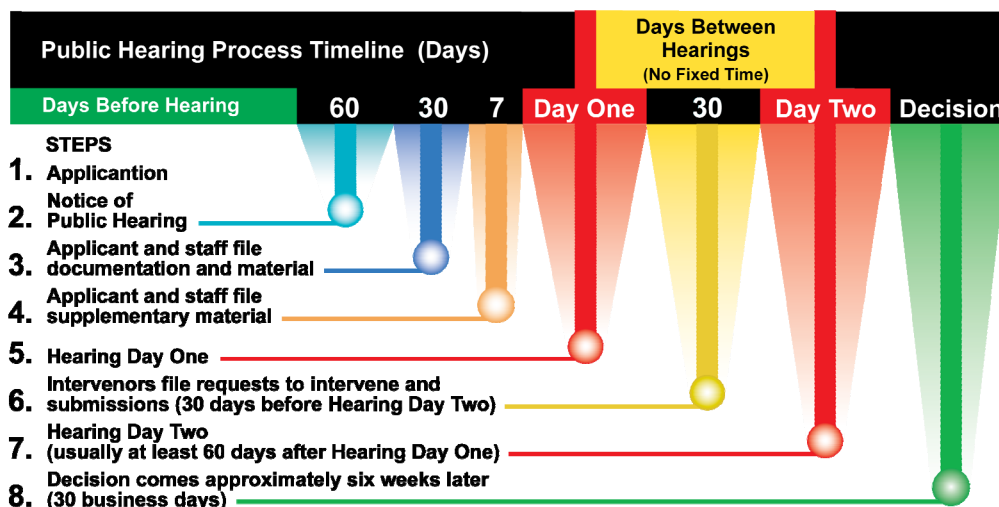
Public Hearing Process Timeline (Days)

Days Between Hearings
(No Fixed Time)

Days Before Hearing | 60 | 30 | 7 | Day One | 30 | Day Two | Decision

STEPS

1. Applicantion
2. Notice of Public Hearing
3. Applicant and staff file documentation and material
4. Applicant and staff file supplementary material
5. Hearing Day One
6. Intervenors file requests to intervene and submissions (30 days before Hearing Day Two)
7. Hearing Day Two (usually at least 60 days after Hearing Day One)
8. Decision comes approximately six weeks later (30 business days)